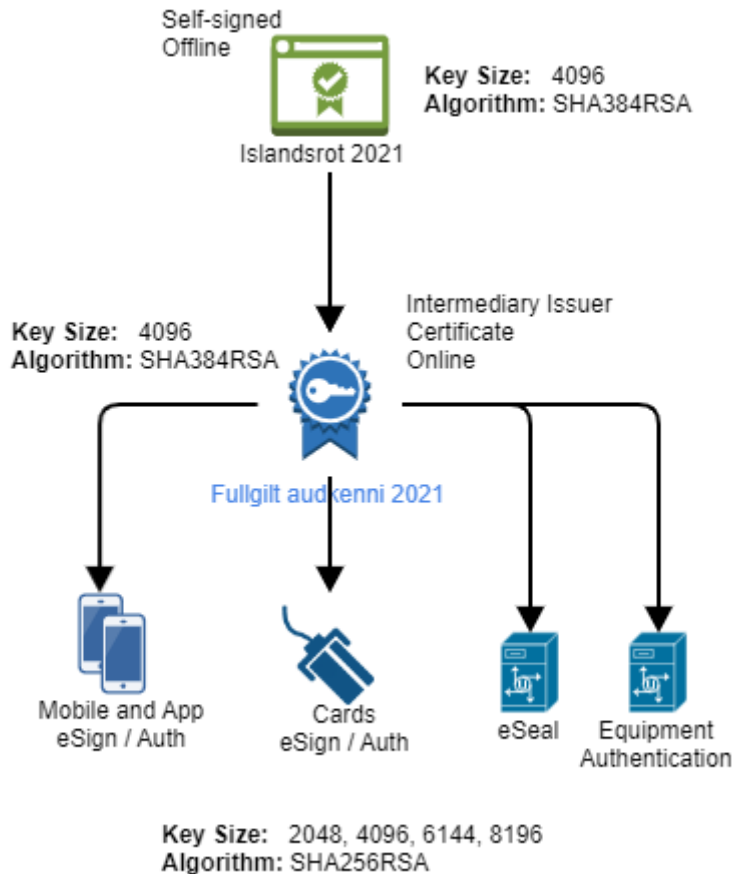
Self-signed
Offline

Key Size: 4096
Algorithm: SHA384RSA

Islandsrot 2021

Key Size: 4096
Algorithm: SHA384RSA

Intermediary Issuer
Certificate
Online

Fullgilt audkenni 2021

Mobile and App
eSign / Auth

Cards
eSign / Auth

eSeal

Equipment
Authentication

Key Size: 2048, 4096, 6144, 8196
Algorithm: SHA256RSA